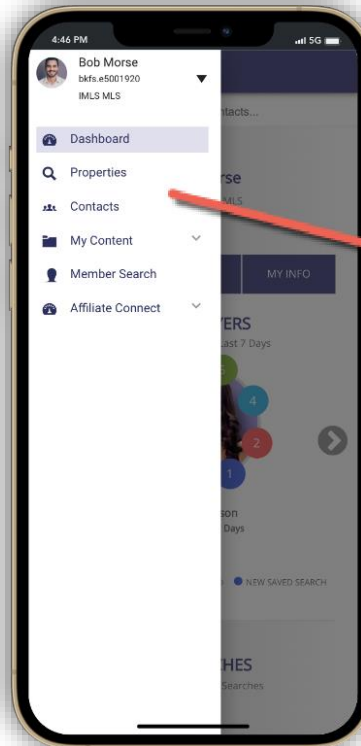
4:46 PM

5G

Bob Morse
bkfs.e5001920
IMLS MLS

Dashboard
Properties
Contacts
My Content
Member Search
Affiliate Connect

ntacts...

rse
MLS

MY INFO

YERS
Last 7 Days

4
2
1

son
Days

NEW SAVED SEARCH

CHES
Searches